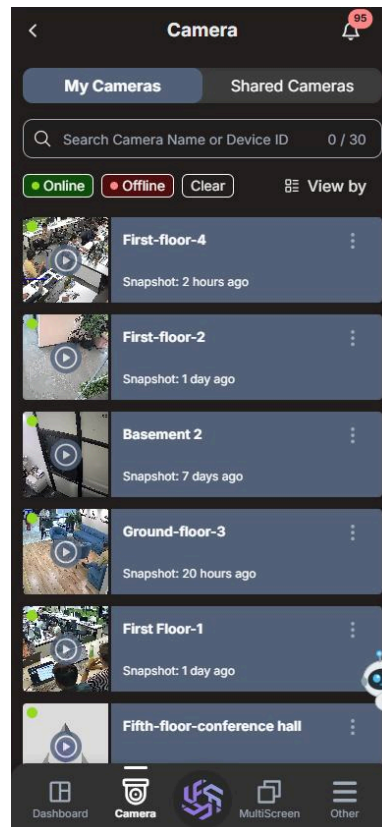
Camera

95

My Cameras

Shared Cameras

Search Camera Name or Device ID

0 / 30

Online

Offline

Clear

View by

First-floor-4

Snapshot: 2 hours ago

First-floor-2

Snapshot: 1 day ago

Basement 2

Snapshot: 7 days ago

Ground-floor-3

Snapshot: 20 hours ago

First Floor-1

Snapshot: 1 day ago

Fifth-floor-conference hall

Dashboard

Camera

MultiScreen

Other